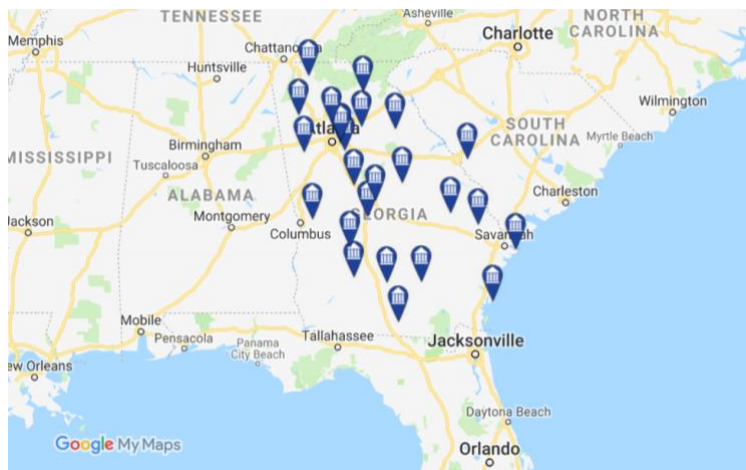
TENNESSEE
Asheville
NORTH CAROLINA
Memphis
Chattanooga
Charlotte
Huntsville
Wilmington
Atlanta
SOUTH CAROLINA
MISSISSIPPI
Birmingham
Myrtle Beach
Tuscaloosa
ALABAMA
Charleston
Jackson
Montgomery
GEORGIA
Columbus
Savannah
Mobile
Pensacola
Panama City Beach
Tallahassee
Jacksonville
New Orleans
Daytona Beach
Google My Maps
Orlando